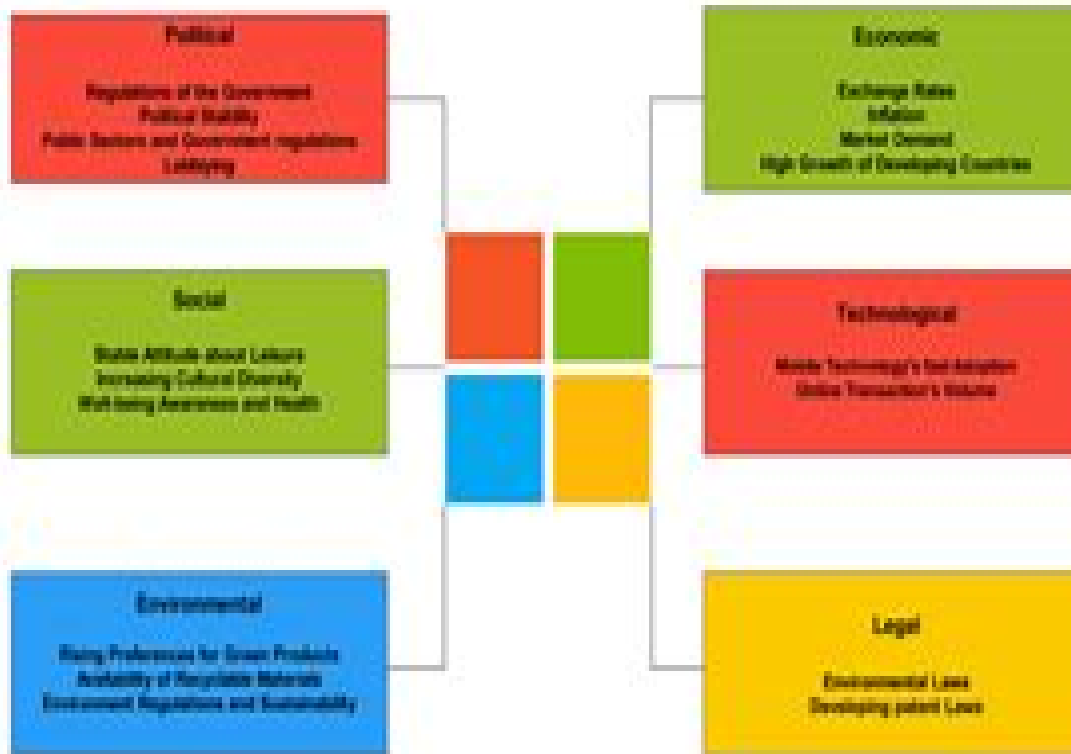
Political

Regulations of the Government
Political Stability
Public Sectors and Government regulations
Lobbying

Social

Stable Attitude about Leisure
Increasing Cultural Diversity
Well-being Awareness and Health

Environmental

Rising Preferences for Green Products
Availability of Recyclable Materials
Environment Regulations and Sustainability

Economic

Exchange Rates
Inflation
Market Demand
High Growth of Developing Countries

Technological

Mobile Technology's fast Adoption
Online Transaction's Volume

Legal

Environmental Laws
Developing patent Laws